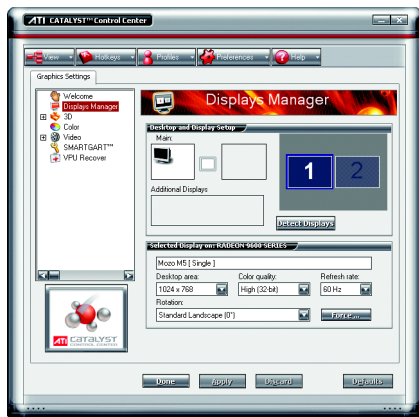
ATI CATALYST™ Control Center

View Hotkeys Profiles Preferences Help

Graphics Settings

Welcome
Displays Manager
3D
Color
Video
SMARTGART™
VPU Recover

Displays Manager

Desktop and Display Setup

Main:

Additional Displays

1 2

Detect Displays

Selected Display on: RADEON 9600 SERIES

Mozo M5 [ Single ]

Desktop area:
1024 x 768

Color quality:
High (32 bit)

Refresh rate:
60 Hz

Rotation:
Standard Landscape (0°)

Force ...

ATI CATALYST CONTROL CENTER

Done Apply Discard Defaults